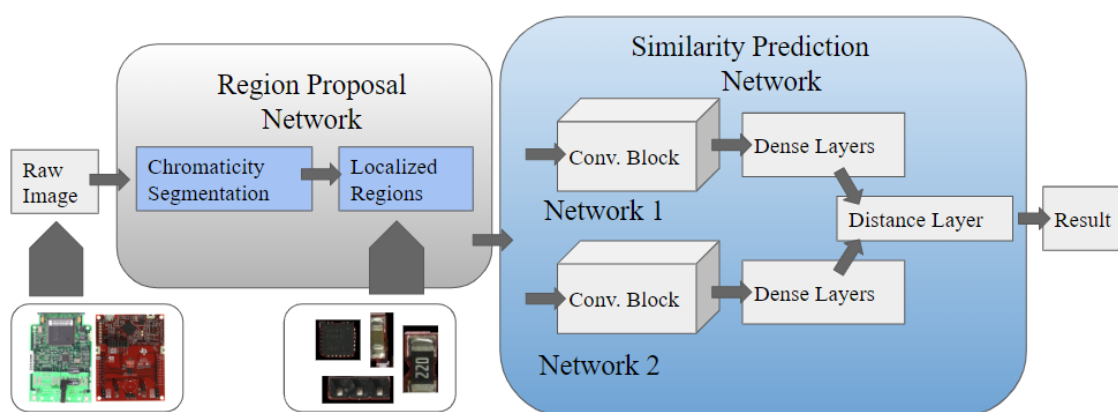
Raw Image

Region Proposal Network

Chromaticity Segmentation

Localized Regions

Similarity Prediction Network

Conv. Block

Dense Layers

Network 1

Distance Layer

Result

Conv. Block

Dense Layers

Network 2

220